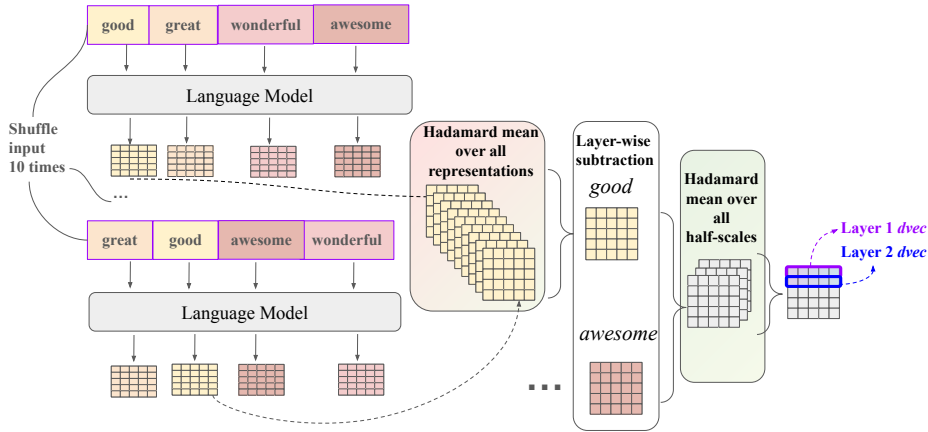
good great wonderful awesome

Language Model

Shuffle input 10 times

...

great good awesome wonderful

Language Model

Hadamard mean over all representations

Layer-wise subtraction

good

awesome

...

Hadamard mean over all half-scales

Layer 1 dvec

Layer 2 dvec